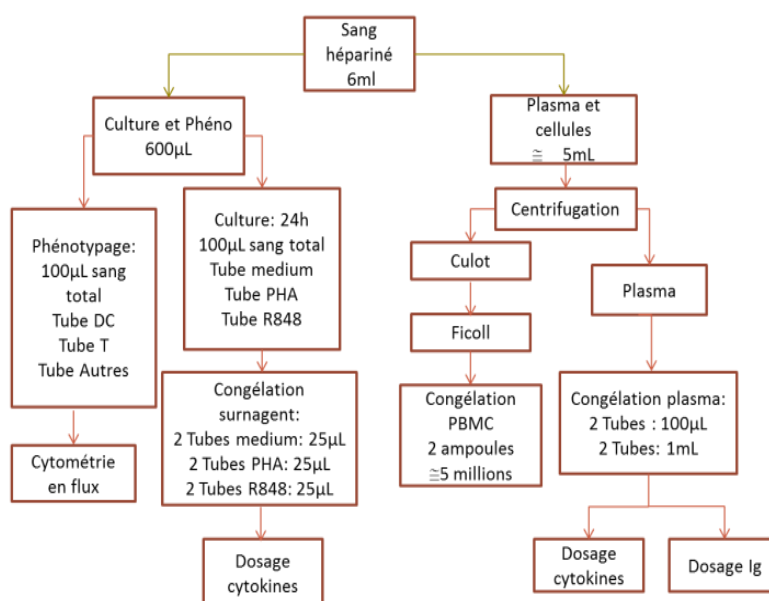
Sang hépariné 6ml

Culture et Phéno 600µL

Plasma et cellules $\cong$ 5mL

Phénotypage: 100µL sang total Tube DC Tube T Tube Autres

Culture: 24h 100µL sang total Tube medium Tube PHA Tube R848

Centrifugation

Culot

Plasma

Ficoll

Congélation surnagent: 2 Tubes medium: 25µL 2 Tubes PHA: 25µL 2 Tubes R848: 25µL

Congélation PBMC 2 ampoules $\cong$5 millions

Congélation plasma: 2 Tubes : 100µL 2 Tubes: 1mL

Cytométrie en flux

Dosage cytokines

Dosage cytokines

Dosage Ig